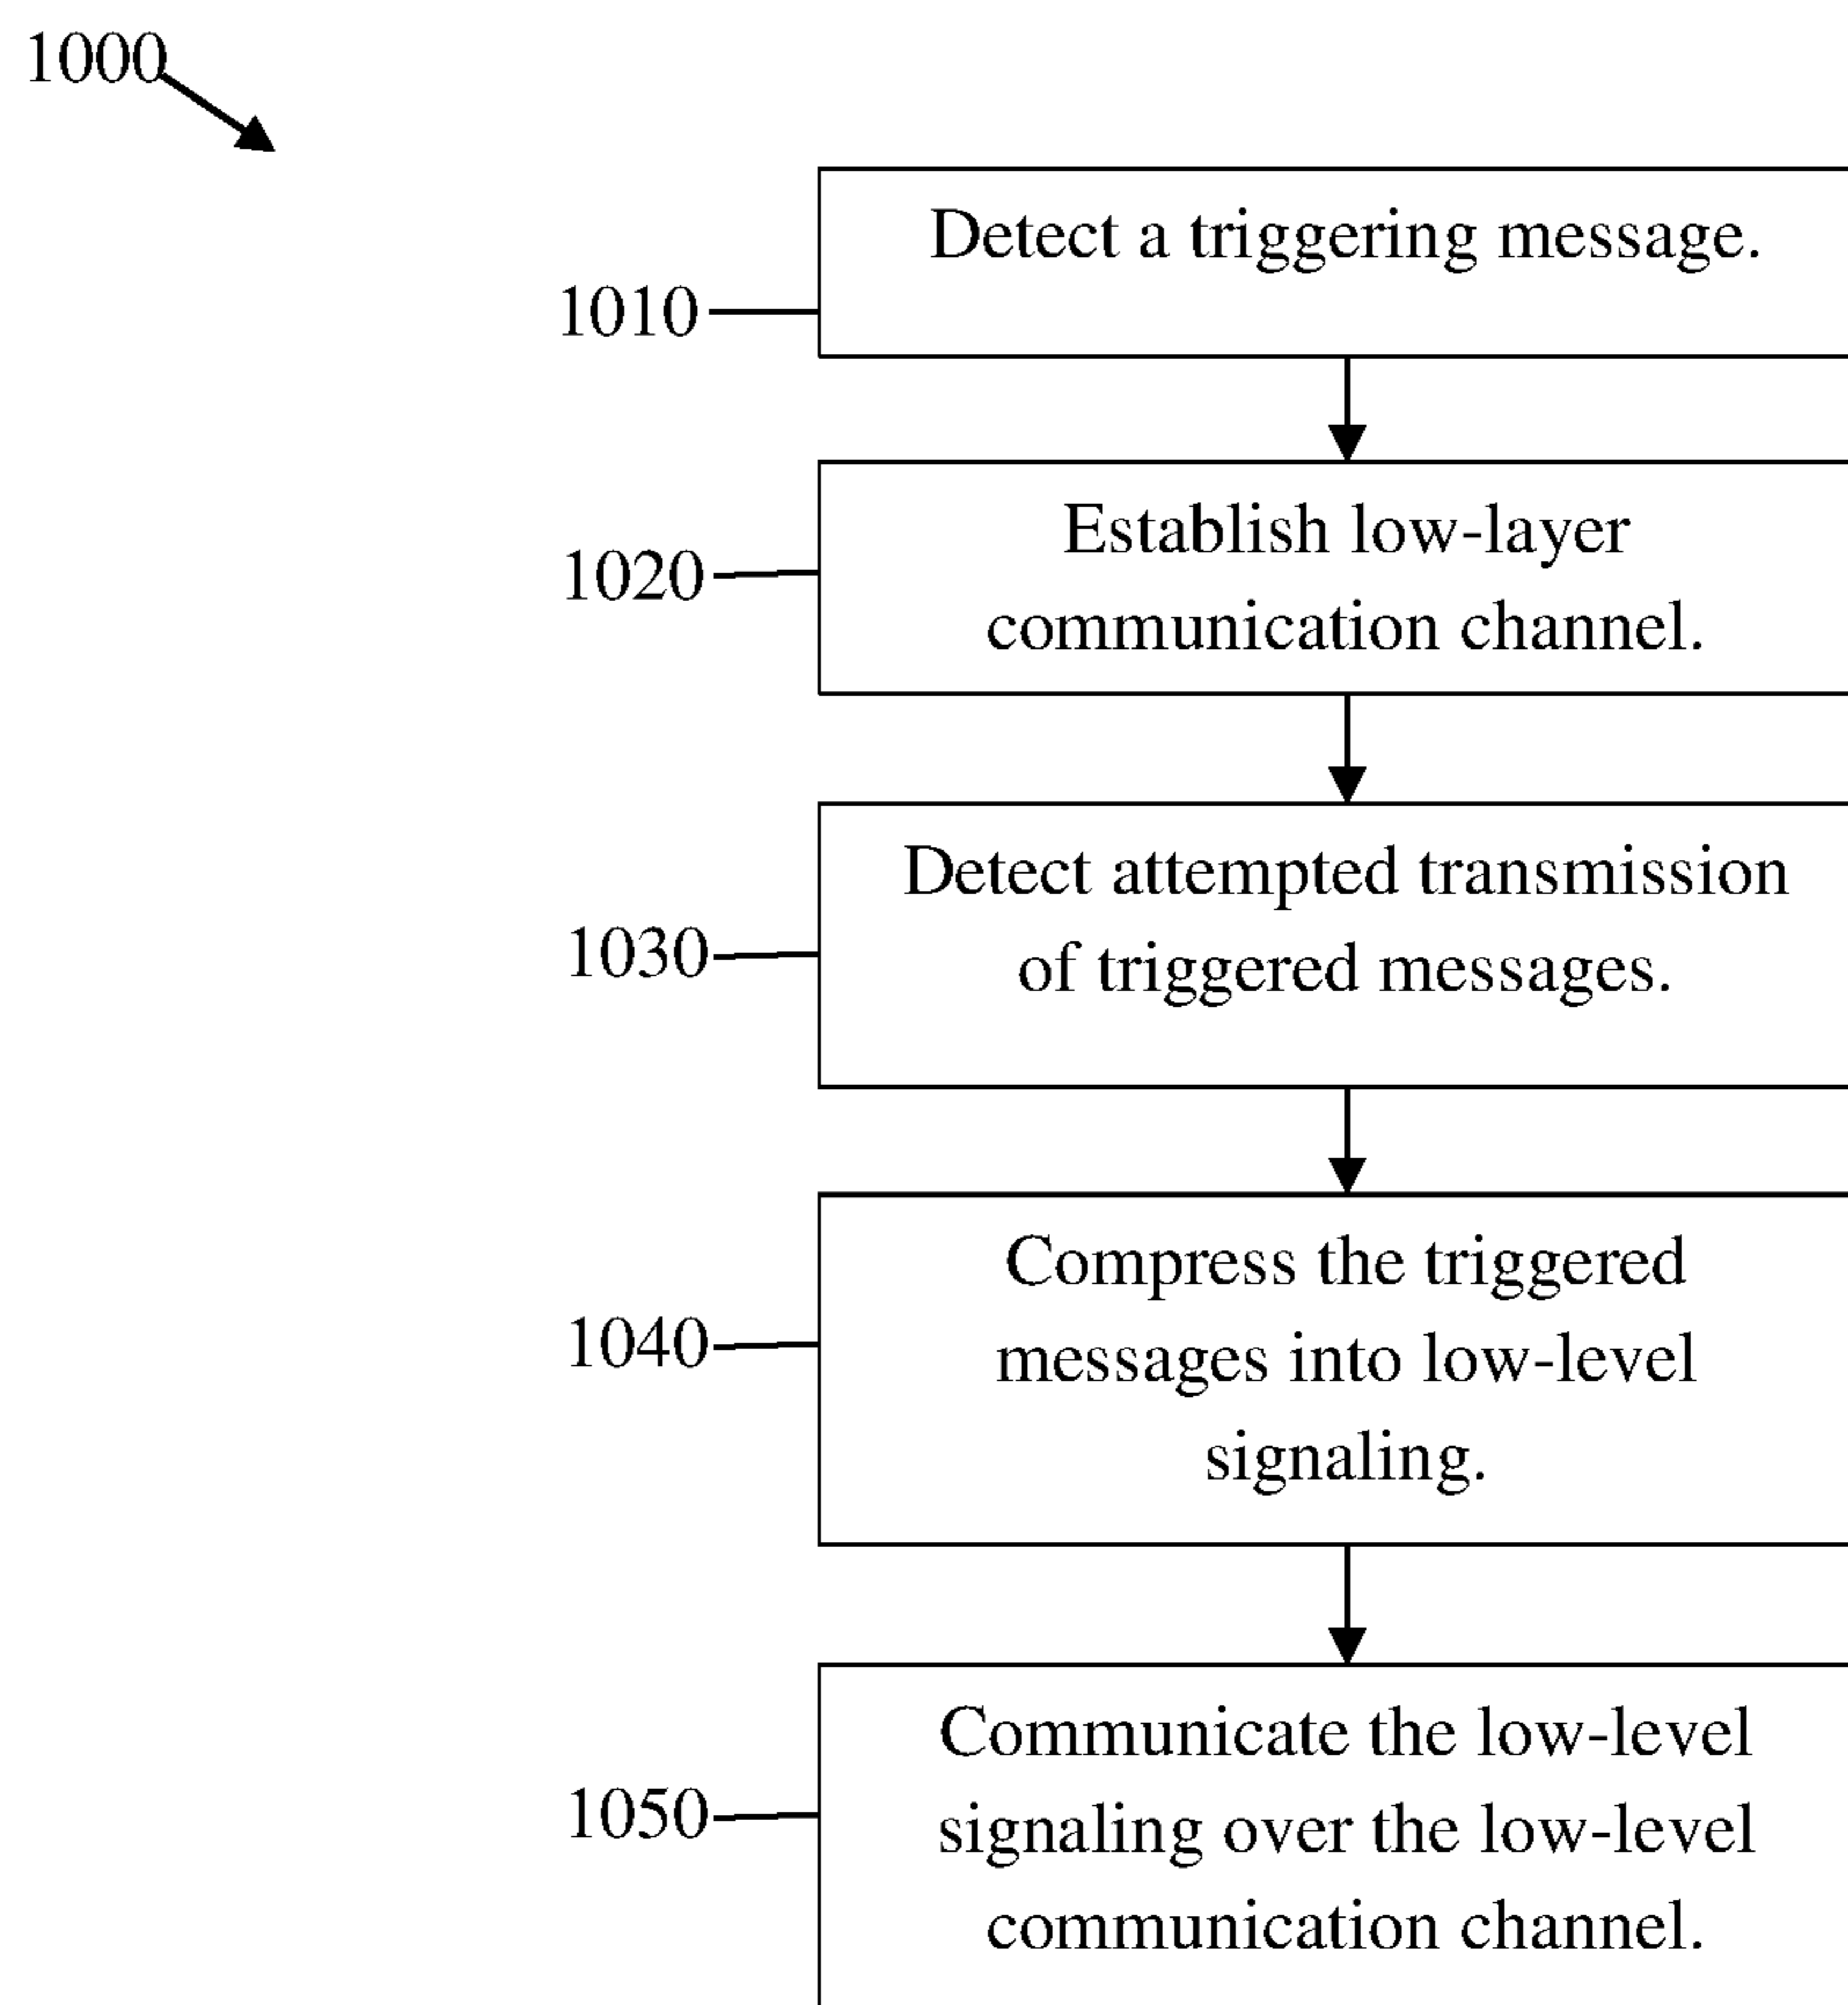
1000

1010 Detect a triggering message.

1020 Establish low-layer communication channel.

1030 Detect attempted transmission of triggered messages.

1040 Compress the triggered messages into low-level signaling.

1050 Communicate the low-level signaling over the low-level communication channel.